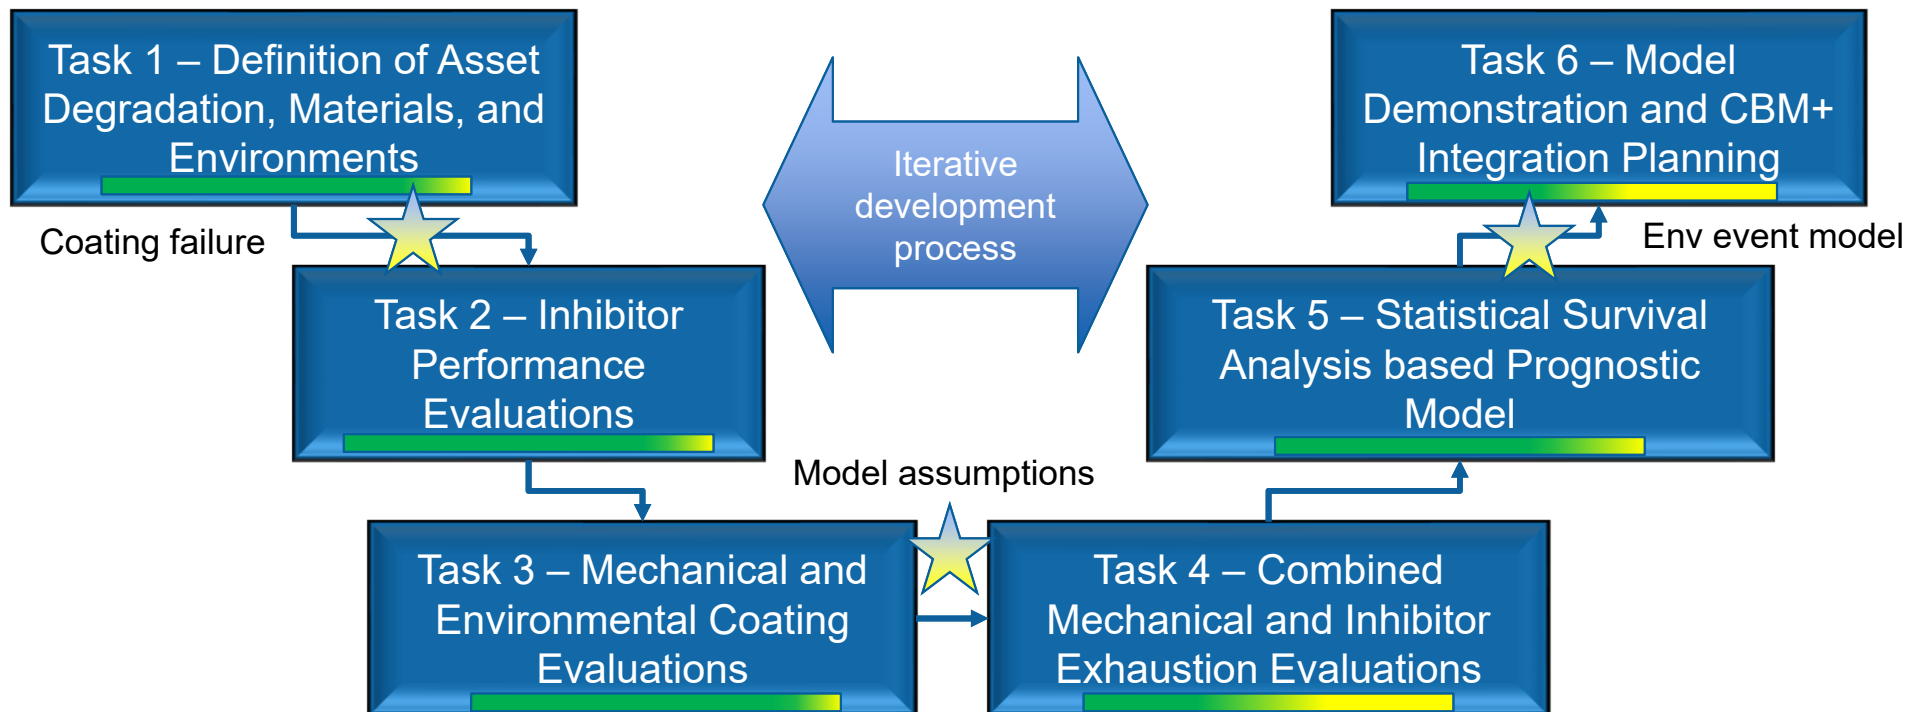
Task 1 – Definition of Asset Degradation, Materials, and Environments

Coating failure

Task 2 – Inhibitor Performance Evaluations

Iterative development process

Task 6 – Model Demonstration and CBM+ Integration Planning

Env event model

Task 5 – Statistical Survival Analysis based Prognostic Model

Model assumptions

Task 3 – Mechanical and Environmental Coating Evaluations

Task 4 – Combined Mechanical and Inhibitor Exhaustion Evaluations